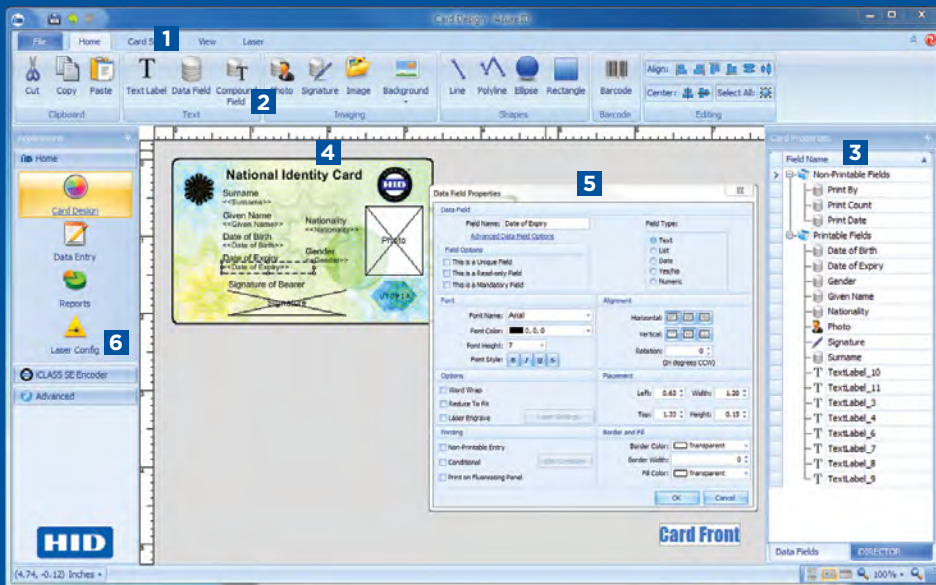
Card Design - Asure ID

File Home Card S 1 View Laser

Cut Copy Paste
Clipboard

Text Label Data Field Compound Field
Text

2

Photo Signature Image Background
Imaging

Line Polyline Ellipse Rectangle
Shapes

Barcode
Barcode

Align:
Center:
Select All:
Editing

Applications

Home

Card Design

Data Entry

Reports

Laser Config 6

iCLASS SE Encoder

Advanced

HID

4

National Identity Card
Surname
<<Surname>>
Given Name
<<Given Name>>
Date of Birth
<<Date of Birth>>
Date of Expiry
<<Date of Expiry>>
Nationality
<<Nationality>>
Gender
<<Gender>>
Photo
Signature of Bearer
Signature
HID
UTOPIA

Data Field Properties 5

Data Field
Field Name: Date of Expiry
Advanced Data Field Options
Field Options
This is a Unique Field
This is a Read-only Field
This is a Mandatory Field
Field Type:
Text
List
Date
Yes/No
Numeric

Font
Font Name: Arial
Font Color: 0, 0, 0
Font Height: 7
Font Style: B I U S

Alignment
Horizontal:
Vertical:
Rotation: 0
(in degrees CCW)

Options
Word Wrap
Reduce To Fit
Laser Engrave
Laser Settings

Placement
Left: 0.63 Width: 1.20
Top: 1.33 Height: 0.15

Printing
Non-Printable Entry
Conditional
Edit Condition
Print on Fluorescing Panel

Border and Fill
Border Color: Transparent
Border Width: 0
Fill Color: Transparent

OK Cancel

Card Front

Card Properties 3

Field Name
Non-Printable Fields
Print By
Print Count
Print Date
Printable Fields
Date of Birth
Date of Expiry
Gender
Given Name
Nationality
Photo
Signature
Surname
TextLabel_10
TextLabel_11
TextLabel_3
TextLabel_4
TextLabel_6
TextLabel_7
TextLabel_8
TextLabel_9

Data Fields DIRECTOR

(4.74, -0.12) Inches

100%